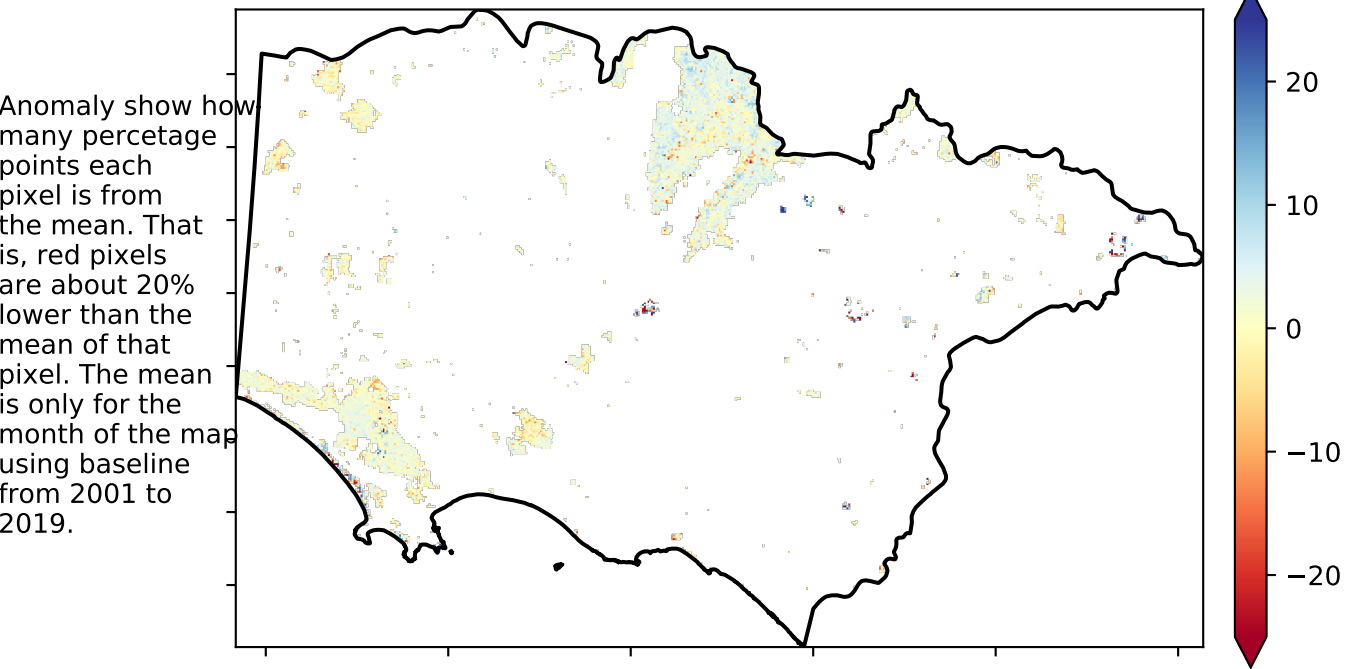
Anomaly show how many percetage points each pixel is from the mean. That is, red pixels are about 20% lower than the mean of that pixel. The mean is only for the month of the map using baseline from 2001 to 2019.

20
10
0
−10
−20